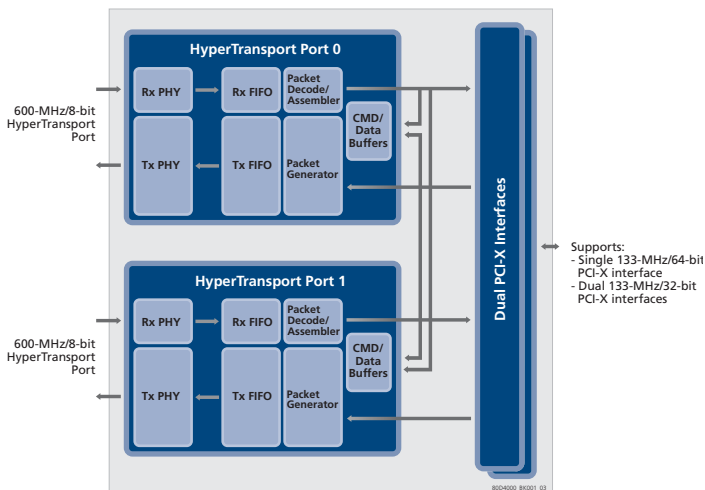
HyperTransport Port 0

Rx PHY

Rx FIFO

Packet Decode/ Assembler

CMD/ Data Buffers

Tx PHY

Tx FIFO

Packet Generator

600-MHz/8-bit HyperTransport Port

HyperTransport Port 1

Rx PHY

Rx FIFO

Packet Decode/ Assembler

CMD/ Data Buffers

Tx PHY

Tx FIFO

Packet Generator

600-MHz/8-bit HyperTransport Port

Dual PCI-X Interfaces

Supports:
- Single 133-MHz/64-bit PCI-X interface
- Dual 133-MHz/32-bit PCI-X interfaces

80D4000 BK001 03